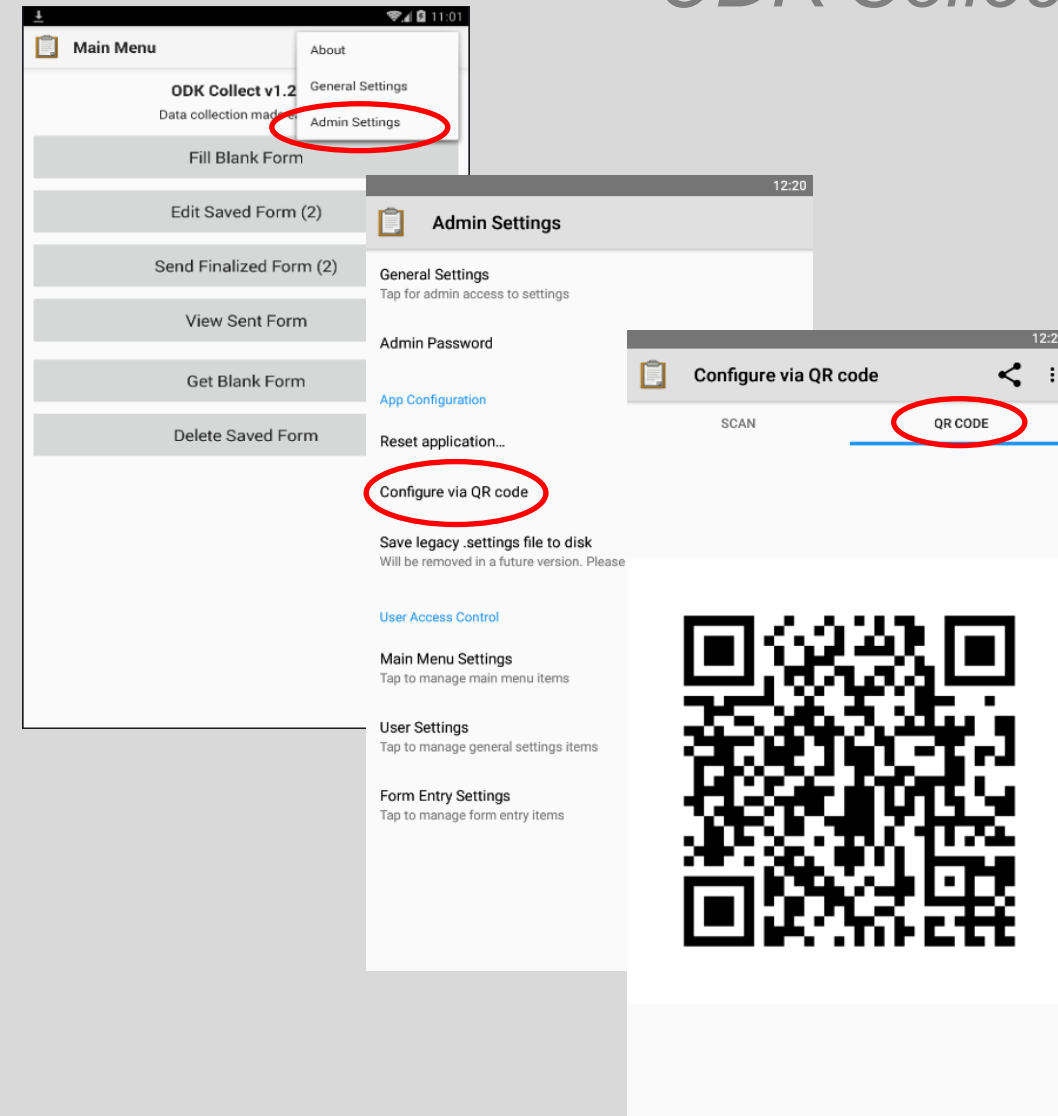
ODK Collec

11:01

Main Menu

About

General Settings

Admin Settings

ODK Collect v1.2

Data collection made

Fill Blank Form

Edit Saved Form (2)

Send Finalized Form (2)

View Sent Form

Get Blank Form

Delete Saved Form

12:20

Admin Settings

General Settings
Tap for admin access to settings

Admin Password

App Configuration

Reset application...

Configure via QR code

Save legacy .settings file to disk
Will be removed in a future version. Please

User Access Control

Main Menu Settings
Tap to manage main menu items

User Settings
Tap to manage general settings items

Form Entry Settings
Tap to manage form entry items

12:2

Configure via QR code

SCAN

QR CODE